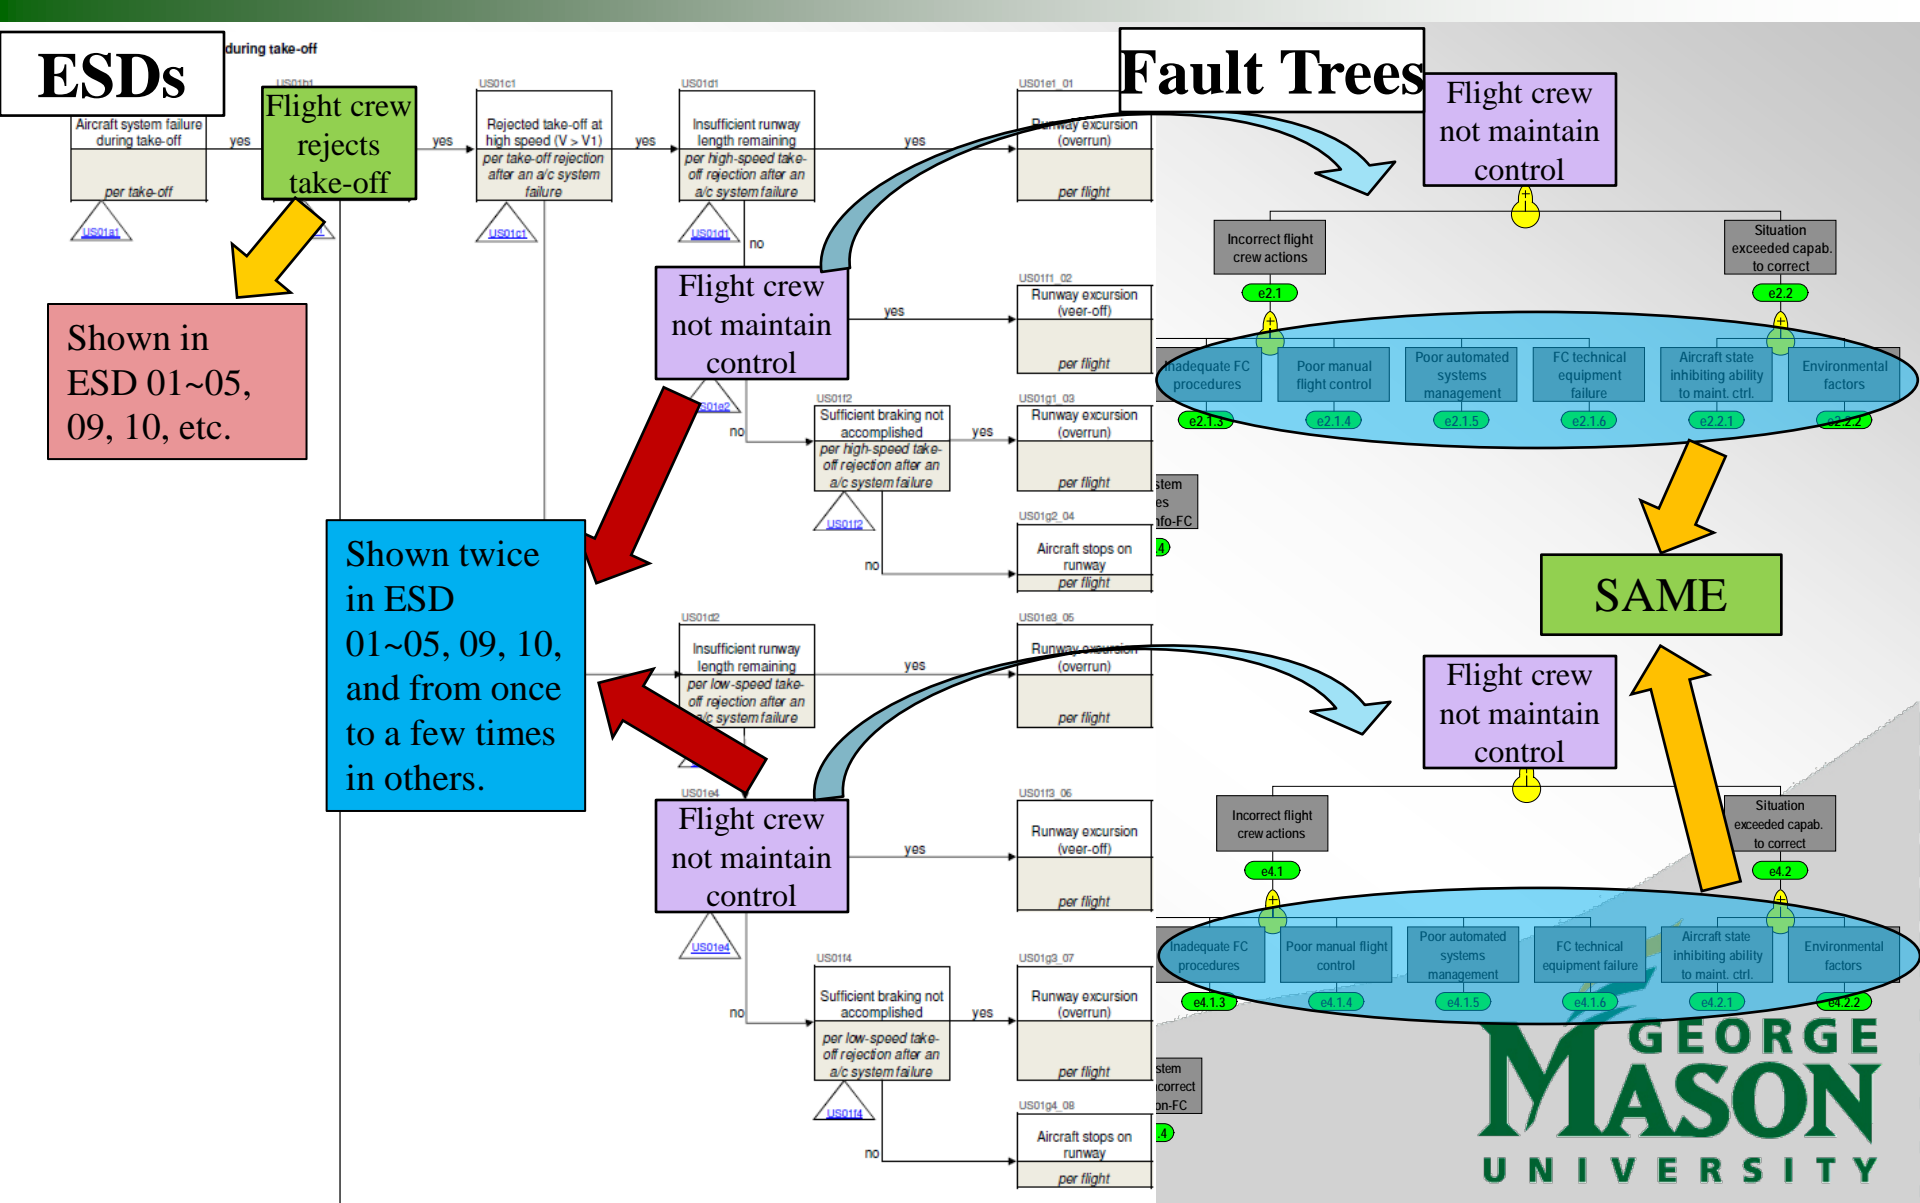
ESDs

during take-off

US01b1

Aircraft system failure during take-off

per take-off

US01a1

yes

Flight crew rejects take-off

yes

US01c1

Rejected take-off at high speed (V > V1)

per take-off rejection after an a/c system failure

US01c1

yes

US01d1

Insufficient runway length remaining

per high-speed take-off rejection after an a/c system failure

US01d1

no

yes

US01e1_01

Runway excursion (overrun)

per flight

Shown in ESD 01~05, 09, 10, etc.

Flight crew not maintain control

yes

US01f1_02

Runway excursion (veer-off)

per flight

US01e2

no

US01f2

Sufficient braking not accomplished

per high-speed take-off rejection after an a/c system failure

US01f2

yes

US01g1_03

Runway excursion (overrun)

per flight

no

US01g2_04

Aircraft stops on runway

per flight

Shown twice in ESD 01~05, 09, 10, and from once to a few times in others.

US01d2

Insufficient runway length remaining

per low-speed take-off rejection after an a/c system failure

yes

US01e3_05

Runway excursion (overrun)

per flight

US01e4

Flight crew not maintain control

yes

US01f3_06

Runway excursion (veer-off)

per flight

US01e4

no

US01f4

Sufficient braking not accomplished

per low-speed take-off rejection after an a/c system failure

US01f4

yes

US01g3_07

Runway excursion (overrun)

per flight

no

US01g4_08

Aircraft stops on runway

per flight

Fault Trees

Flight crew not maintain control

Incorrect flight crew actions

e2.1

Situation exceeded capab. to correct

e2.2

Inadequate FC procedures

e2.1.3

Poor manual flight control

e2.1.4

Poor automated systems management

e2.1.5

FC technical equipment failure

e2.1.6

Aircraft state inhibiting ability to maint. ctrl.

e2.2.1

Environmental factors

e2.2.2

stem
es
nfo-FC

4

SAME

Flight crew not maintain control

Incorrect flight crew actions

e4.1

Situation exceeded capab. to correct

e4.2

Inadequate FC procedures

e4.1.3

Poor manual flight control

e4.1.4

Poor automated systems management

e4.1.5

FC technical equipment failure

e4.1.6

Aircraft state inhibiting ability to maint. ctrl.

e4.2.1

Environmental factors

e4.2.2

stem
correct
on-FC

4

GEORGE MASON UNIVERSITY